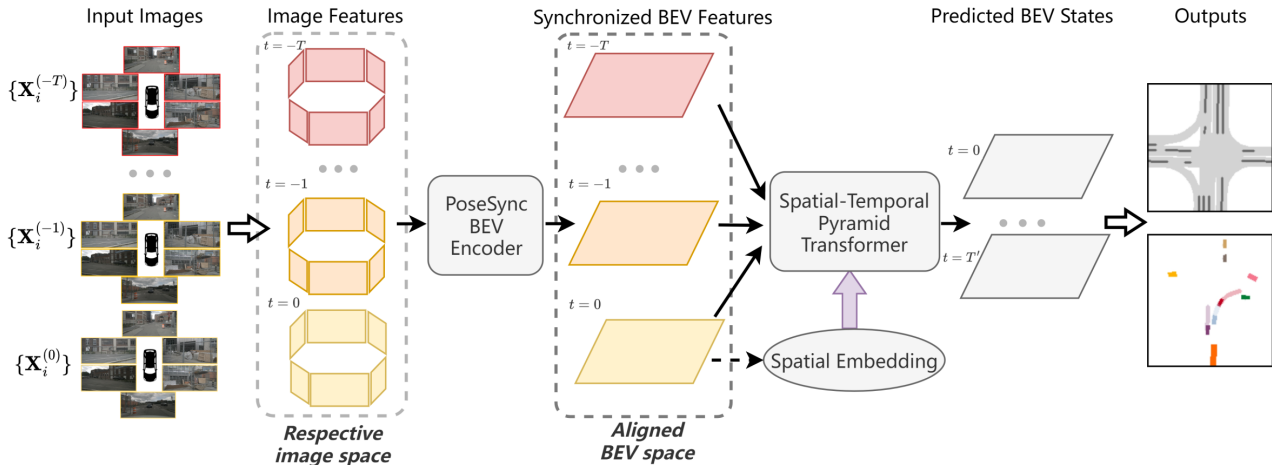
Input Images

Image Features

Synchronized BEV Features

Predicted BEV States

Outputs

$\{\mathbf{X}_i^{(-T)}\}$

$\{\mathbf{X}_i^{(-1)}\}$

$\{\mathbf{X}_i^{(0)}\}$

$t=-T$

$t=-1$

$t=0$

PoseSync BEV Encoder

$t=-T$

$t=-1$

$t=0$

Spatial-Temporal Pyramid Transformer

Spatial Embedding

$t=0$

$t=T'$

Respective image space

Aligned BEV space